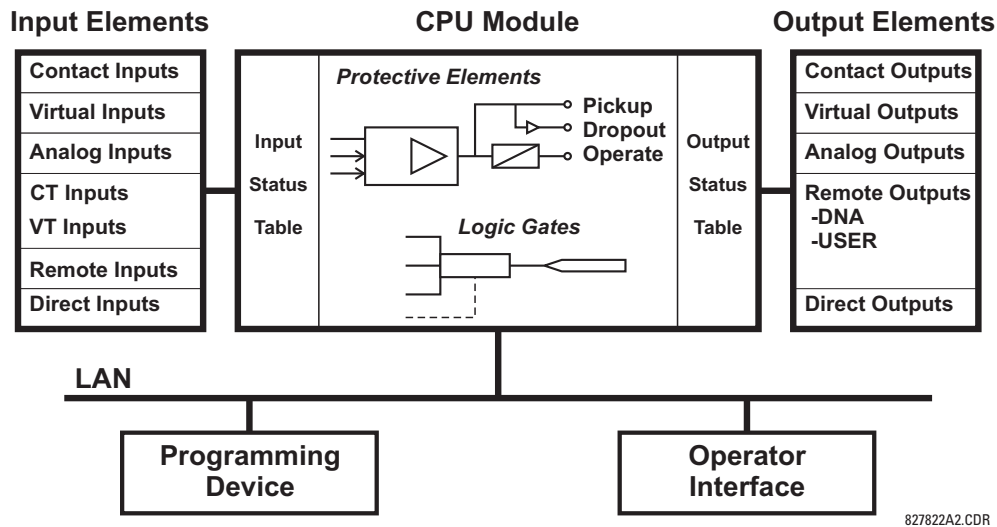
Input Elements

Contact Inputs
Virtual Inputs
Analog Inputs
CT Inputs
VT Inputs
Remote Inputs
Direct Inputs

CPU Module

Input Status Table

Protective Elements

Pickup
Dropout
Operate

Logic Gates

Output Status Table

Output Elements

Contact Outputs
Virtual Outputs
Analog Outputs
Remote Outputs
-DNA
-USER
Direct Outputs

LAN

Programming Device

Operator Interface

827822A2.CDR